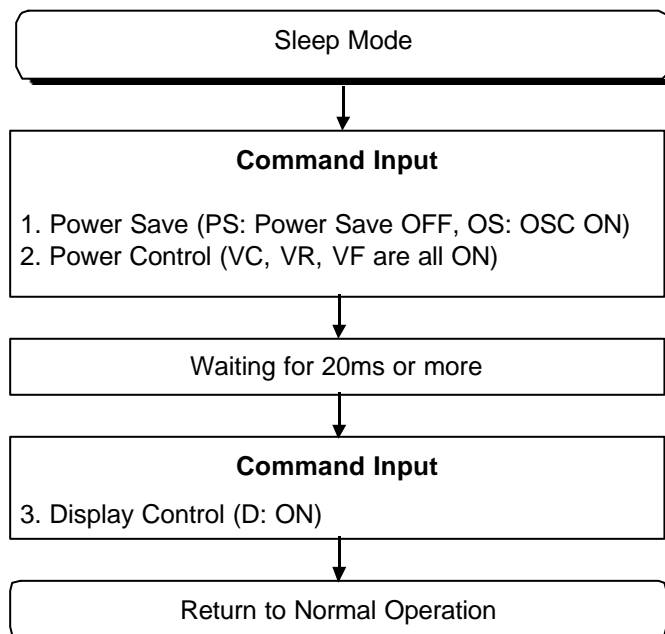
Sleep Mode

Command Input

1. Power Save (PS: Power Save OFF, OS: OSC ON)
2. Power Control (VC, VR, VF are all ON)

Waiting for 20ms or more

Command Input

3. Display Control (D: ON)

Return to Normal Operation